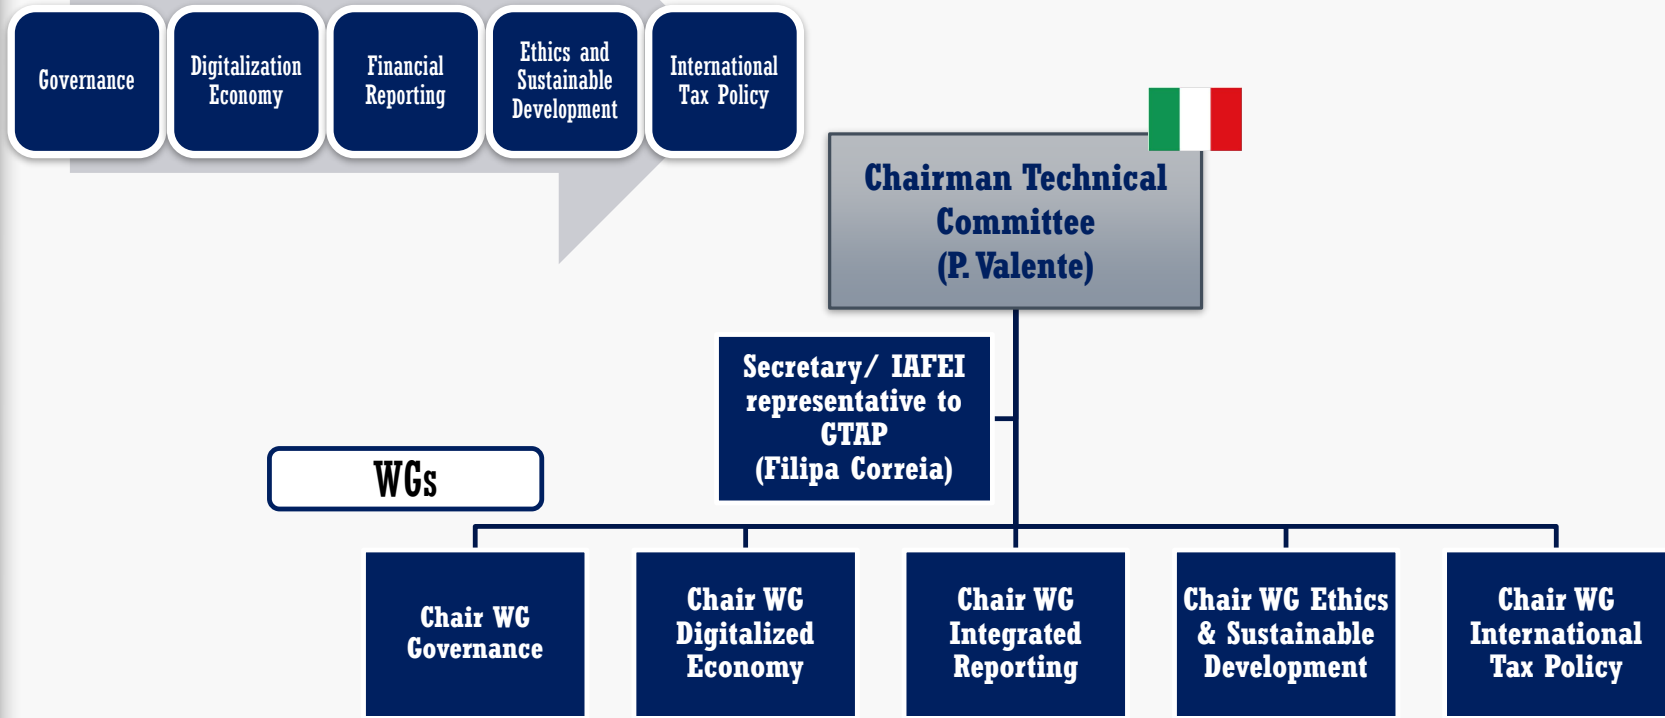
Governance

Digitalization Economy

Financial Reporting

Ethics and Sustainable Development

International Tax Policy

Chairman Technical Committee (P. Valente)

Secretary/ IAFEI representative to GTAP (Filipa Correia)

WGs

Chair WG Governance

Chair WG Digitalized Economy

Chair WG Integrated Reporting

Chair WG Ethics & Sustainable Development

Chair WG International Tax Policy